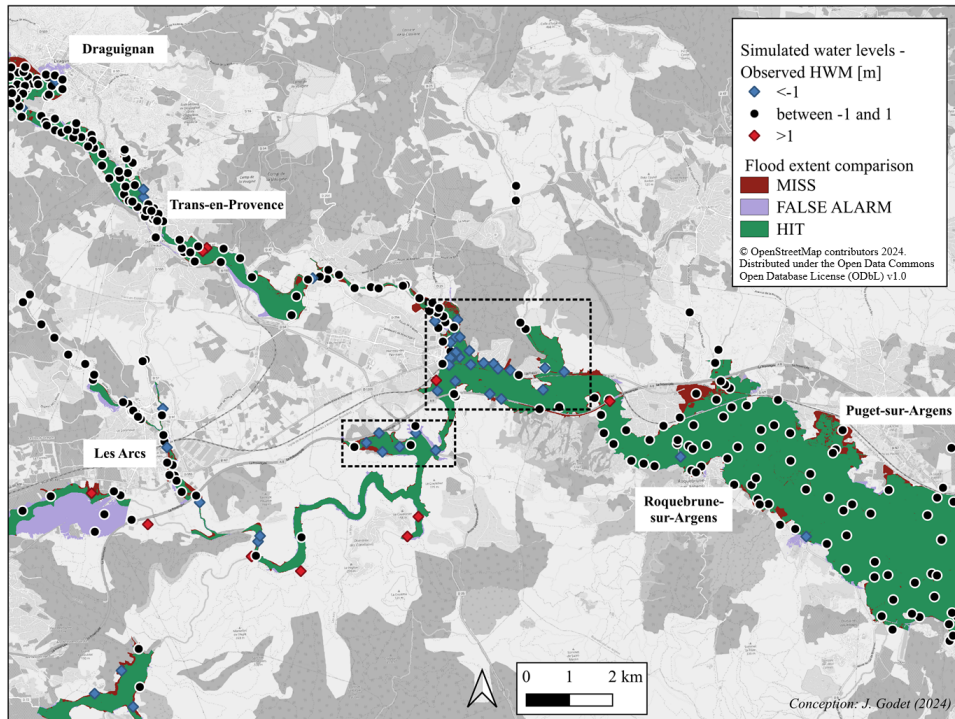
Draguignan

Trans-en-Provence

Les Arcs

Roquebrune-sur-Argens

Puget-sur-Argens

Simulated water levels - Observed HWM [m]
<-1
between -1 and 1
>1

Flood extent comparison
MISS
FALSE ALARM
HIT

© OpenStreetMap contributors 2024. Distributed under the Open Data Commons Open Database License (ODbL) v1.0

0 1 2 km

Conception: J. Godet (2024)